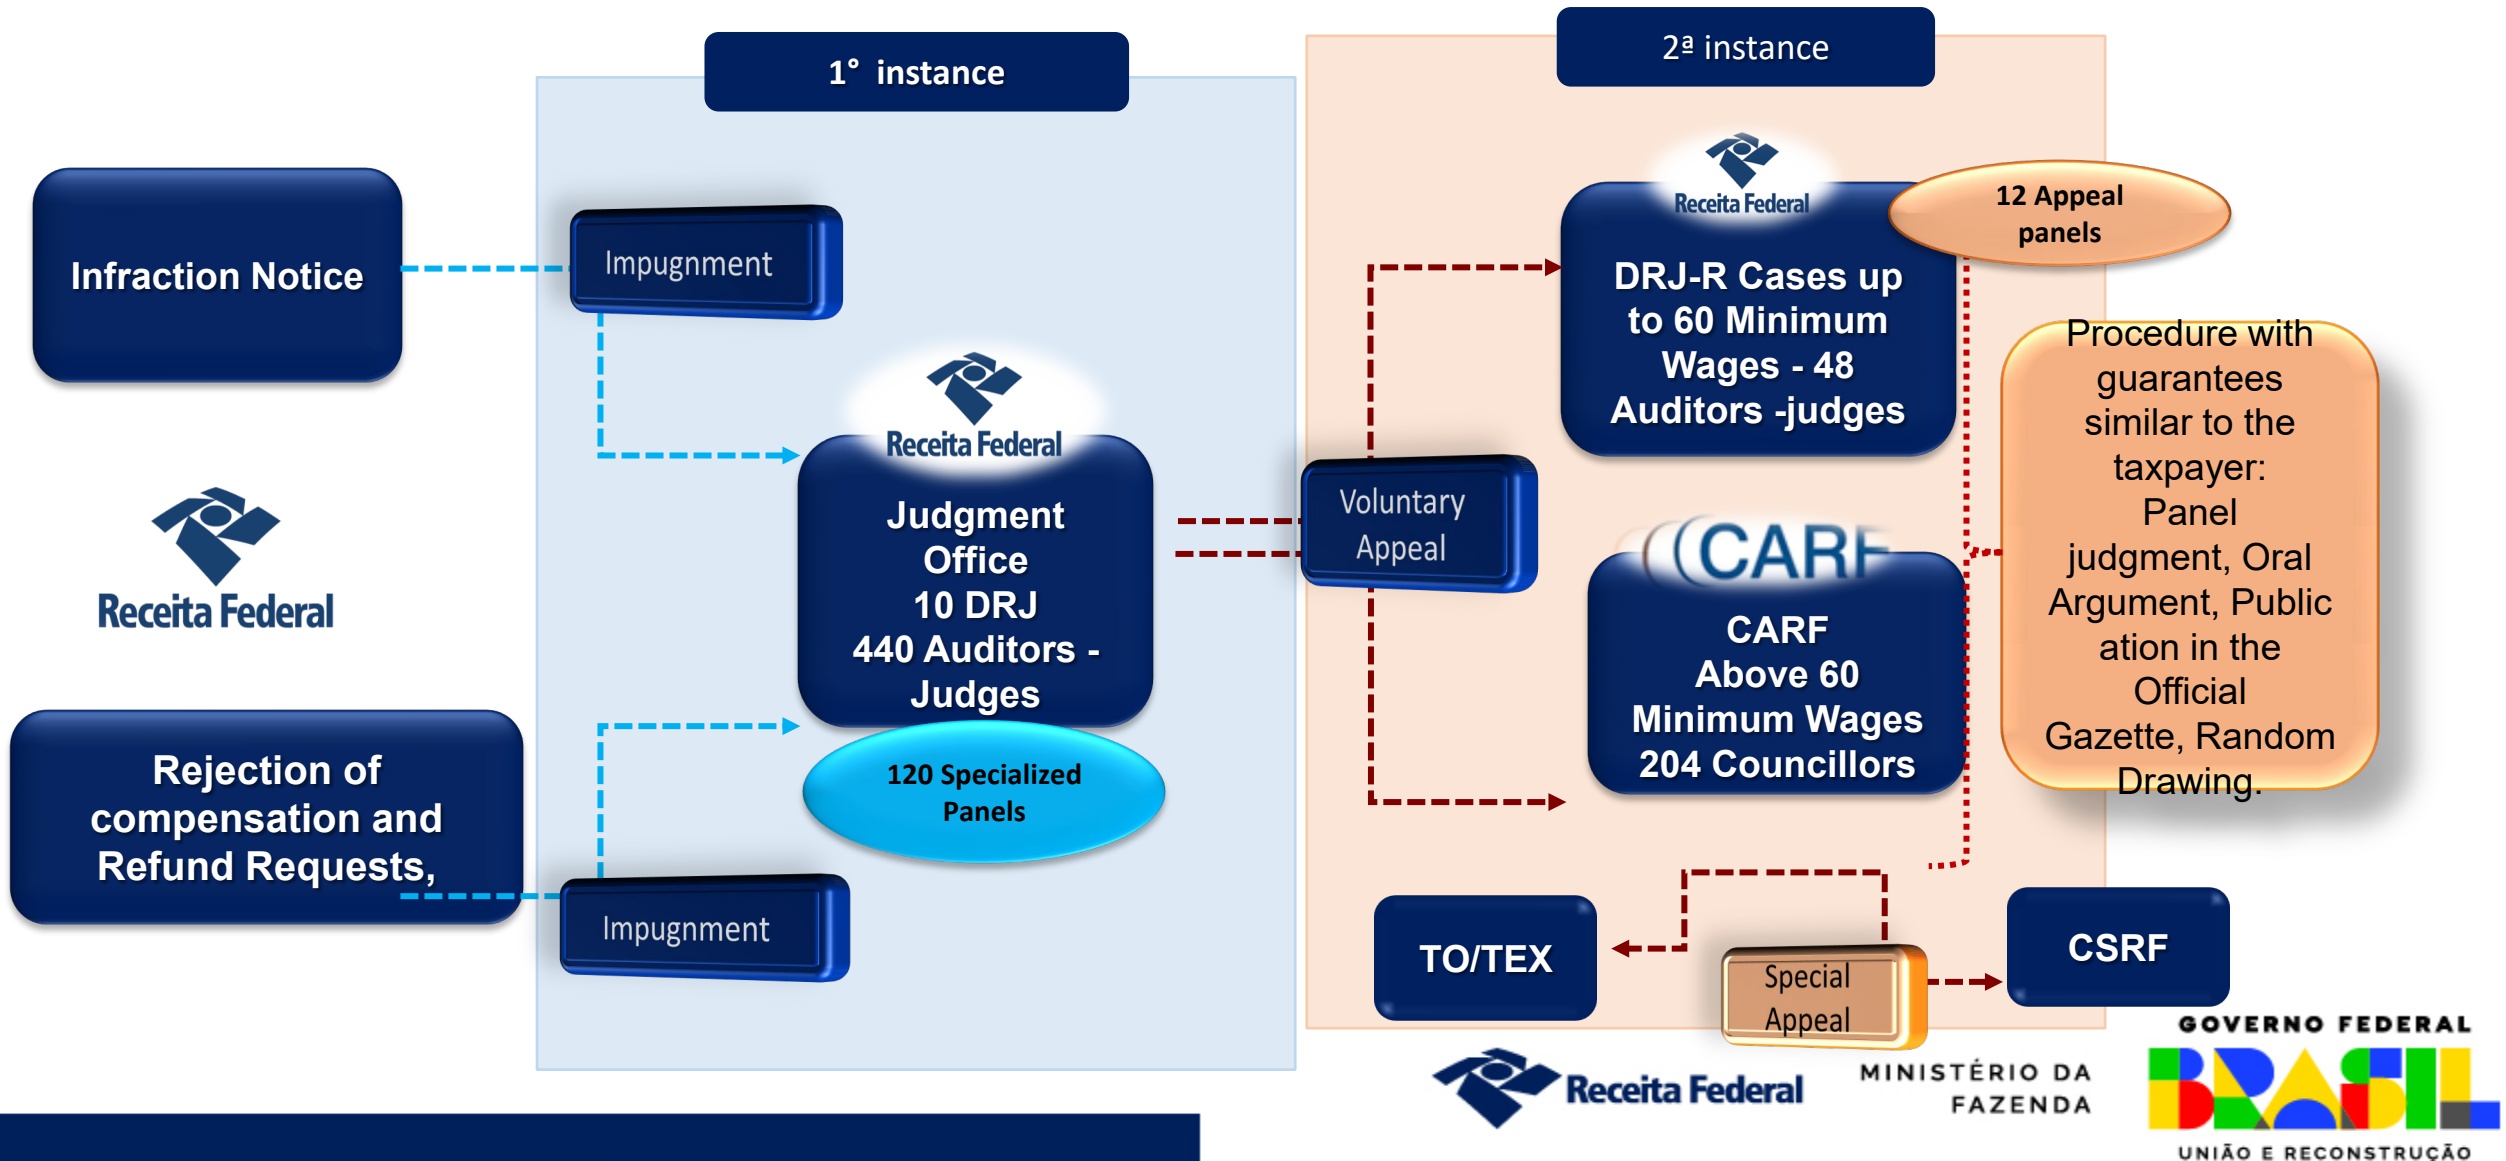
1° instance

2ª instance

Infraction Notice

Impugnment

Receita Federal

Judgment Office
10 DRJ
440 Auditors - Judges

120 Specialized Panels

Receita Federal

Rejection of compensation and Refund Requests,

Impugnment

Voluntary Appeal

Receita Federal

DRJ-R Cases up to 60 Minimum Wages - 48 Auditors -judges

12 Appeal panels

Procedure with guarantees similar to the taxpayer: Panel judgment, Oral Argument, Public ation in the Official Gazette, Random Drawing.

CARF

CARF
Above 60 Minimum Wages
204 Councillors

TO/TEX

Special Appeal

CSRF

Receita Federal

MINISTÉRIO DA FAZENDA

GOVERNO FEDERAL

BRASIL

UNIÃO E RECONSTRUÇÃO